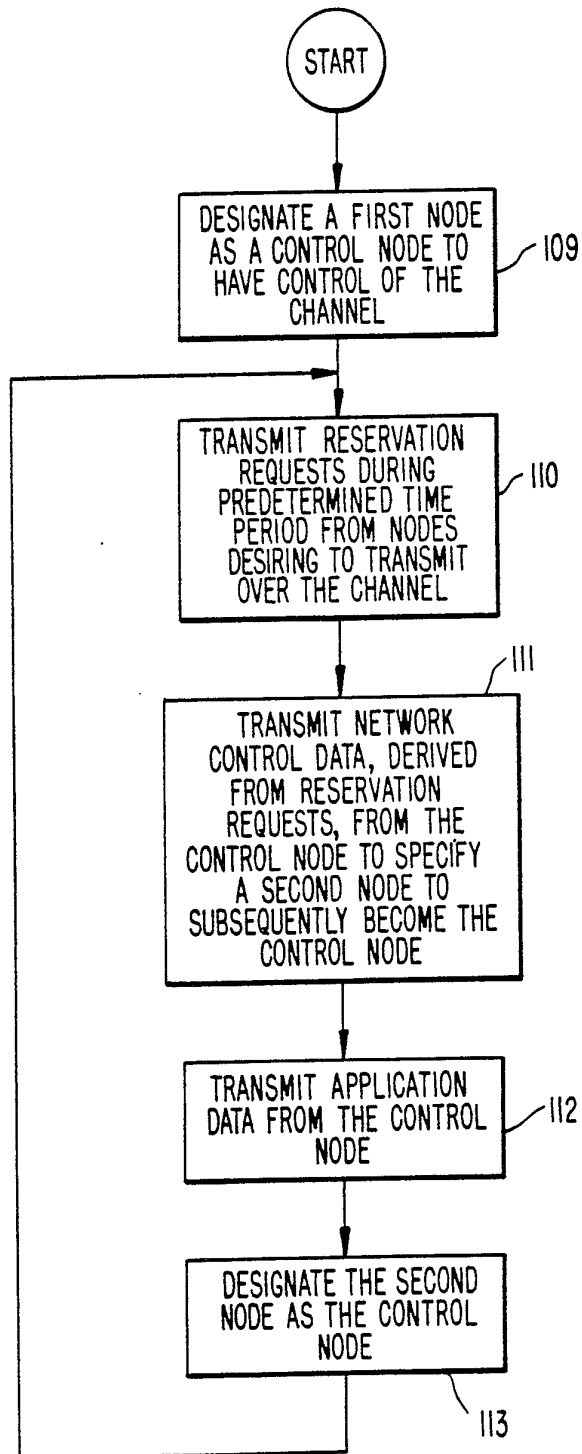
START

DESIGNATE A FIRST NODE AS A CONTROL NODE TO HAVE CONTROL OF THE CHANNEL

109

TRANSMIT RESERVATION REQUESTS DURING PREDETERMINED TIME PERIOD FROM NODES DESIRING TO TRANSMIT OVER THE CHANNEL

110

111

TRANSMIT NETWORK CONTROL DATA, DERIVED FROM RESERVATION REQUESTS, FROM THE CONTROL NODE TO SPECIFY A SECOND NODE TO SUBSEQUENTLY BECOME THE CONTROL NODE

TRANSMIT APPLICATION DATA FROM THE CONTROL NODE

112

DESIGNATE THE SECOND NODE AS THE CONTROL NODE

113